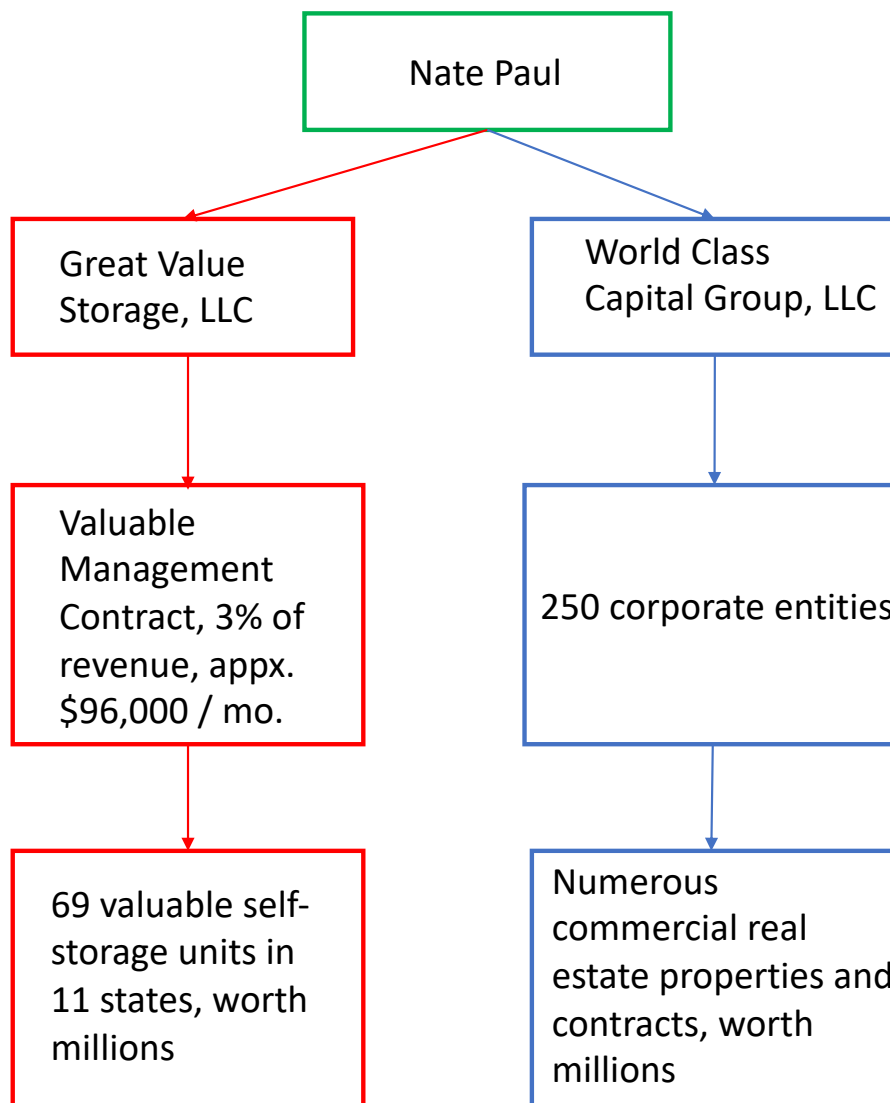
Nate Paul

Great Value Storage, LLC

World Class Capital Group, LLC

Valuable Management Contract, 3% of revenue, appx. $96,000 / mo.

250 corporate entities

69 valuable self-storage units in 11 states, worth millions

Numerous commercial real estate properties and contracts, worth millions